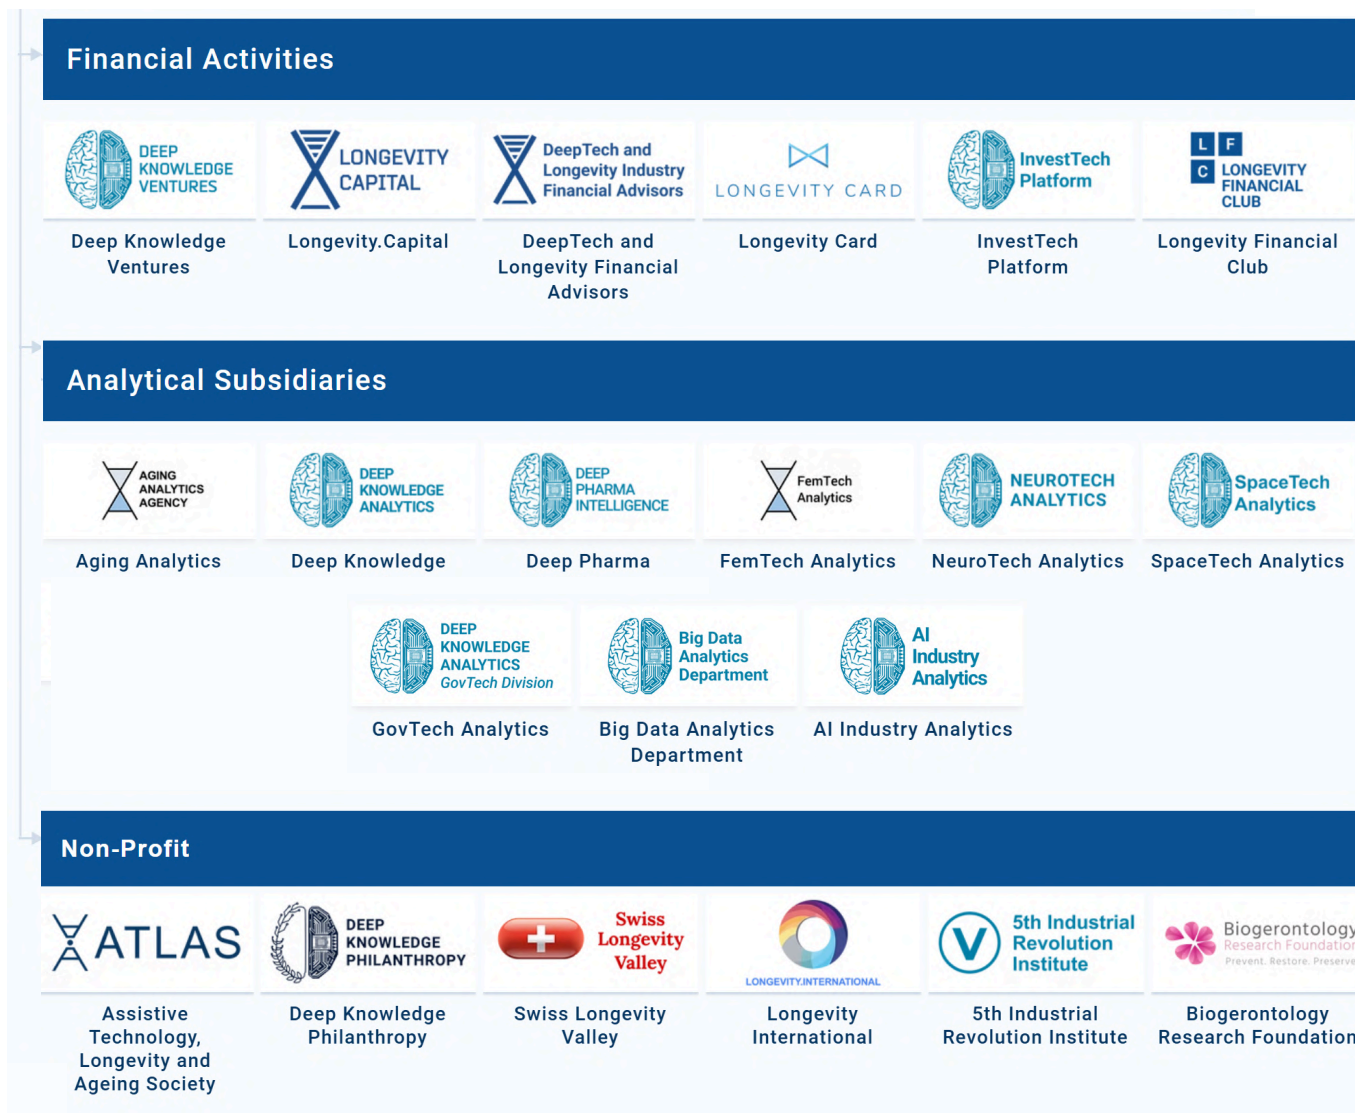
Financial Activities

DEEP KNOWLEDGE VENTURES
Deep Knowledge Ventures

LONGEVITY CAPITAL
Longevity.Capital

DeepTech and Longevity Industry Financial Advisors
DeepTech and Longevity Financial Advisors

LONGEVITY CARD
Longevity Card

InvestTech Platform
InvestTech Platform

L F C LONGEVITY FINANCIAL CLUB
Longevity Financial Club

Analytical Subsidiaries

AGING ANALYTICS AGENCY
Aging Analytics

DEEP KNOWLEDGE ANALYTICS
Deep Knowledge

DEEP PHARMA INTELLIGENCE
Deep Pharma

FemTech Analytics
FemTech Analytics

NEUROTECH ANALYTICS
NeuroTech Analytics

SpaceTech Analytics
SpaceTech Analytics

DEEP KNOWLEDGE ANALYTICS GovTech Division
GovTech Analytics

Big Data Analytics Department
Big Data Analytics Department

AI Industry Analytics
AI Industry Analytics

Non-Profit

ATLAS
Assistive Technology, Longevity and Ageing Society

DEEP KNOWLEDGE PHILANTHROPY
Deep Knowledge Philanthropy

Swiss Longevity Valley
Swiss Longevity Valley

LONGEVITY.INTERNATIONAL
Longevity International

5th Industrial Revolution Institute
5th Industrial Revolution Institute

Biogerontology Research Foundation Prevent. Restore. Preserve
Biogerontology Research Foundation